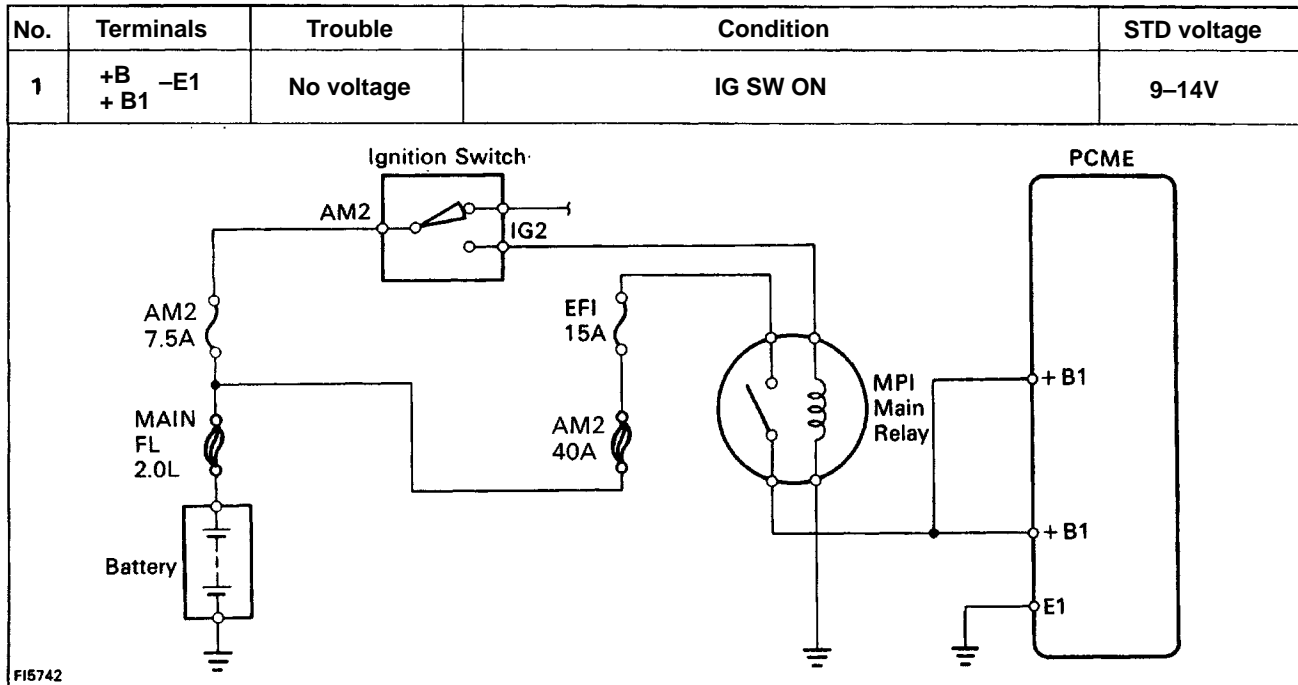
| No. | Terminals | Trouble | Condition | STD voltage |
|---|---|---|---|---|
| 1 | +B + B1 –E1 | No voltage | IG SW ON | 9–14V |

Ignition Switch

AM2

IG2

PCME

AM2 7.5A

EFI 15A

MPI Main Relay

+ B1

MAIN FL 2.0L

AM2 40A

+ B1

Battery

E1

FI5742